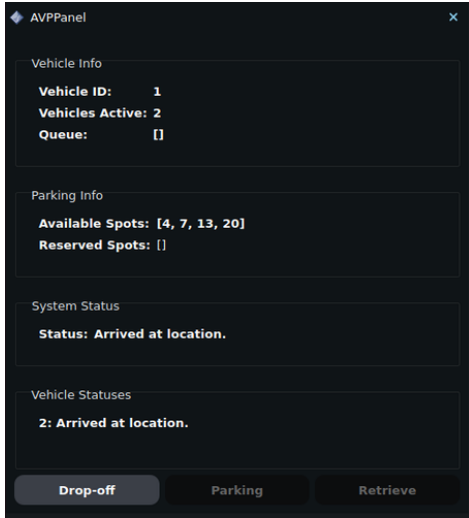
AVPPanel

×

Vehicle Info

Vehicle ID: 1
Vehicles Active: 2
Queue: []

Parking Info

Available Spots: [4, 7, 13, 20]
Reserved Spots: []

System Status

Status: Arrived at location.

Vehicle Statuses

2: Arrived at location.

Drop-off
Parking
Retrieve